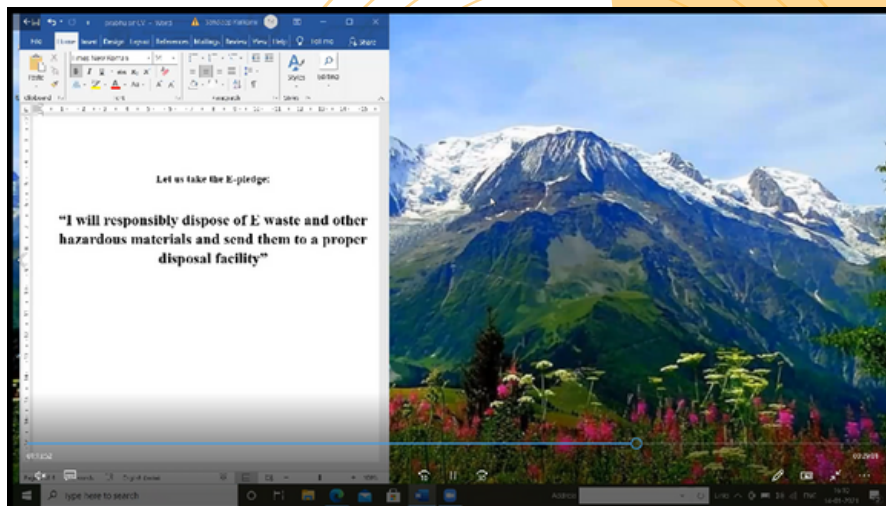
File Home Insert Design Layout References Mailings Review View Help Tell me Share

Times New Roman 11

Paste Styles Editing

Clipboard Font Paragraph Styles

Let us take the E-pledge:

"I will responsibly dispose of E waste and other hazardous materials and send them to a proper disposal facility"

02:29:03

Type here to search

Address